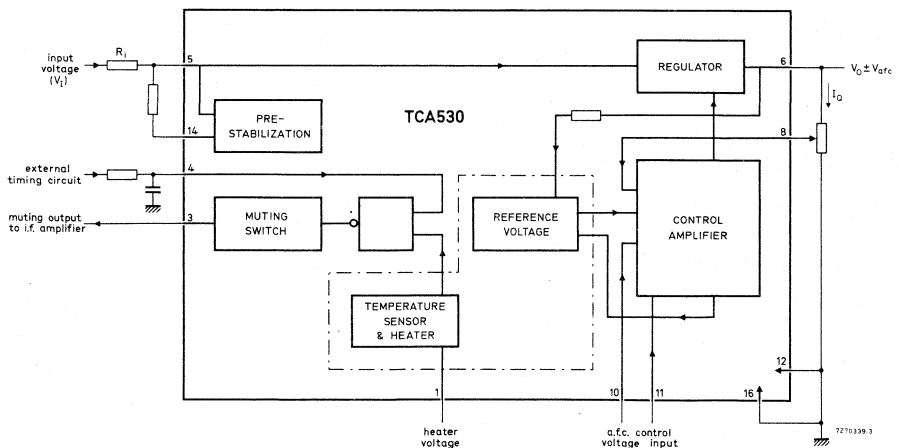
input voltage ($V_I$)

$R_1$

5

14

PRE-STABILIZATION

TCA530

REGULATOR

6

$V_O \pm V_{afc}$

$I_O$

8

external timing circuit

4

muting output to i.f. amplifier

3

MUTING SWITCH

REFERENCE VOLTAGE

CONTROL AMPLIFIER

TEMPERATURE SENSOR & HEATER

12

1

10

11

16

heater voltage

a.f.c. control voltage input

7Z70339.3